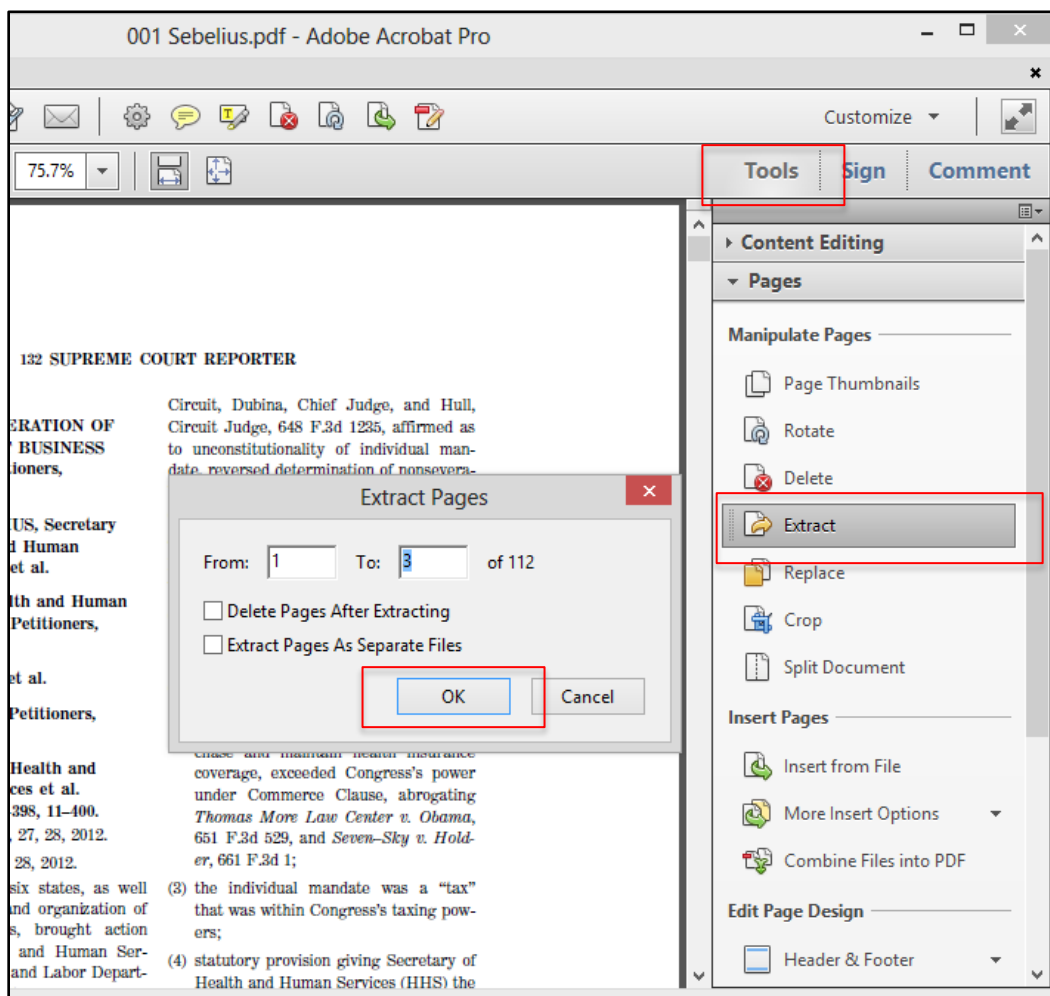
001 Sebelius.pdf - Adobe Acrobat Pro

Customize

75.7%

Tools Sign Comment

Content Editing

Pages

Manipulate Pages

Page Thumbnails

Rotate

Delete

Extract

Replace

Crop

Split Document

Insert Pages

Insert from File

More Insert Options

Combine Files into PDF

Edit Page Design

Header & Footer

132 SUPREME COURT REPORTER

ERATION OF
BUSINESS
itioners,

IUS, Secretary
d Human
et al.

lth and Human
Petitioners,

et al.

Petitioners,

Health and
ces et al.
398, 11–400.
27, 28, 2012.
28, 2012.

six states, as well
nd organization of
s, brought action
and Human Ser-
and Labor Depart-

Circuit, Dubina, Chief Judge, and Hull, Circuit Judge, 648 F.3d 1235, affirmed as to unconstitutionality of individual mandate, reversed determination of nonsevera-

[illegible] coverage, exceeded Congress's power under Commerce Clause, abrogating *Thomas More Law Center v. Obama*, 651 F.3d 529, and *Seven–Sky v. Holder*, 661 F.3d 1;

(3) the individual mandate was a "tax" that was within Congress's taxing powers;

(4) statutory provision giving Secretary of Health and Human Services (HHS) the

Extract Pages

From: 1 To: 3 of 112

Delete Pages After Extracting

Extract Pages As Separate Files

OK Cancel